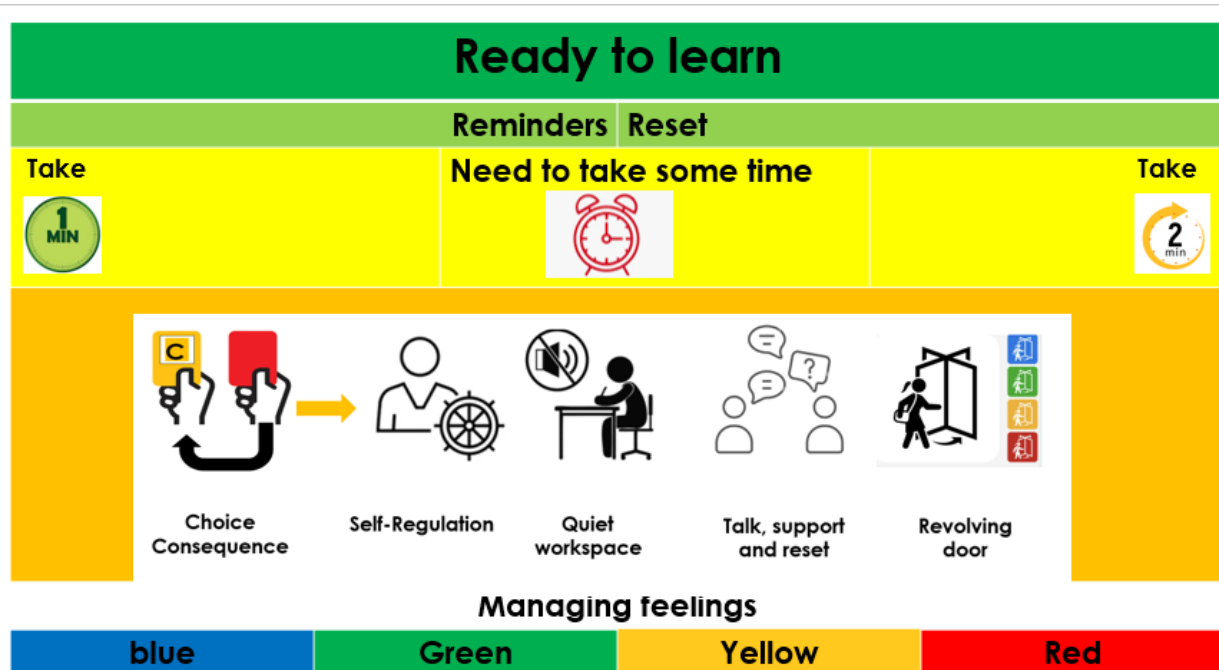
Ready to learn

Reminders | Reset

Take

1 MIN

Need to take some time

Take

2 min

C

Choice Consequence

Self-Regulation

Quiet workspace

?

Talk, support and reset

Revolving door

Managing feelings

| blue | Green | Yellow | Red |
|---|---|---|---|